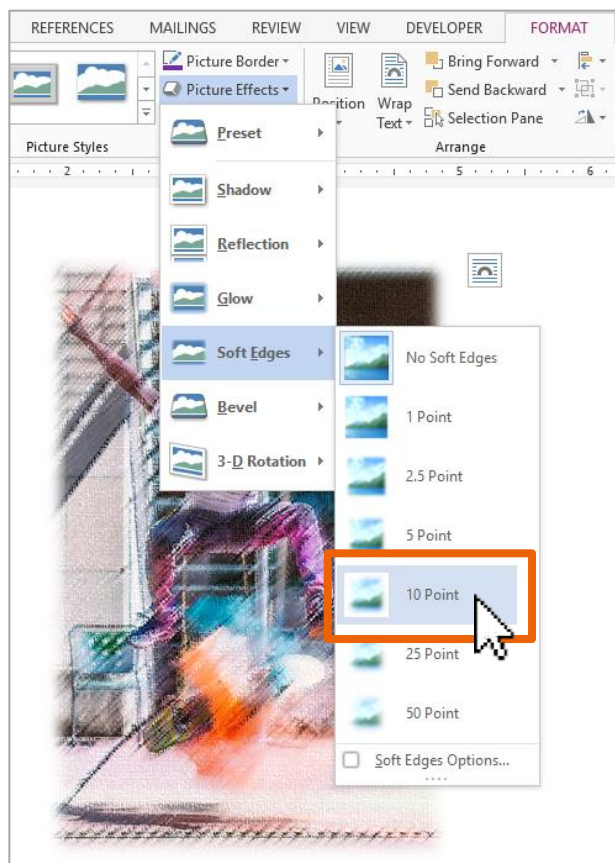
REFERENCES MAILINGS REVIEW VIEW DEVELOPER FORMAT

Picture Border ▾
Picture Effects ▾
Position
Wrap Text ▾
Bring Forward ▾
Send Backward ▾
Selection Pane

Picture Styles
Arrange

2 5 6

Preset
Shadow
Reflection
Glow
Soft Edges
Bevel
3-D Rotation

No Soft Edges
1 Point
2.5 Point
5 Point
10 Point
25 Point
50 Point
Soft Edges Options...